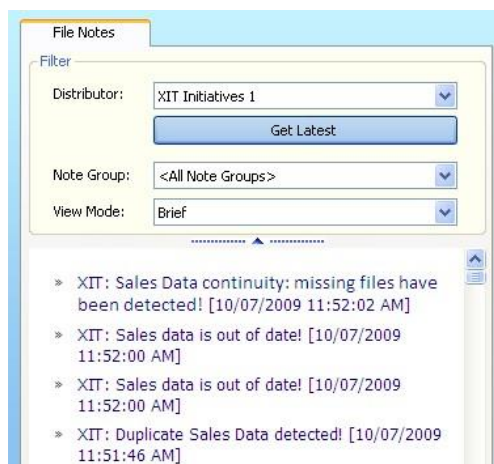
File Notes

Filter

Distributor: XIT Initiatives 1

Get Latest

Note Group: <All Note Groups>

View Mode: Brief

» XIT: Sales Data continuity: missing files have been detected! [10/07/2009 11:52:02 AM]

» XIT: Sales data is out of date! [10/07/2009 11:52:00 AM]

» XIT: Sales data is out of date! [10/07/2009 11:52:00 AM]

» XIT: Duplicate Sales Data detected! [10/07/2009 11:51:46 AM]